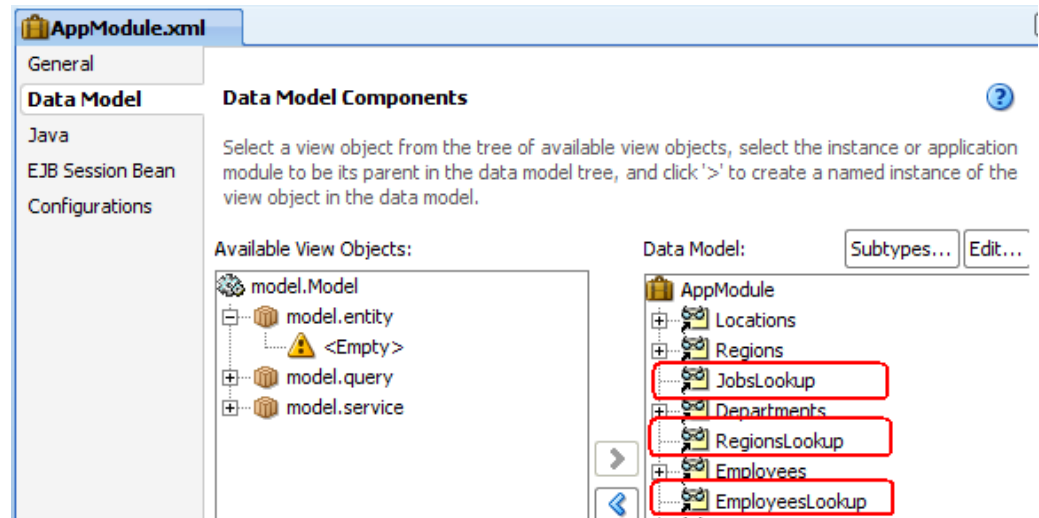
AppModule.xml

General
Data Model
Java
EJB Session Bean
Configurations

Data Model Components

Select a view object from the tree of available view objects, select the instance or application module to be its parent in the data model tree, and click '>' to create a named instance of the view object in the data model.

Available View Objects:

model.Model
model.entity
<Empty>
model.query
model.service

Data Model:

Subtypes...
Edit...

AppModule
Locations
Regions
JobsLookup
Departments
RegionsLookup
Employees
EmployeesLookup

>
<